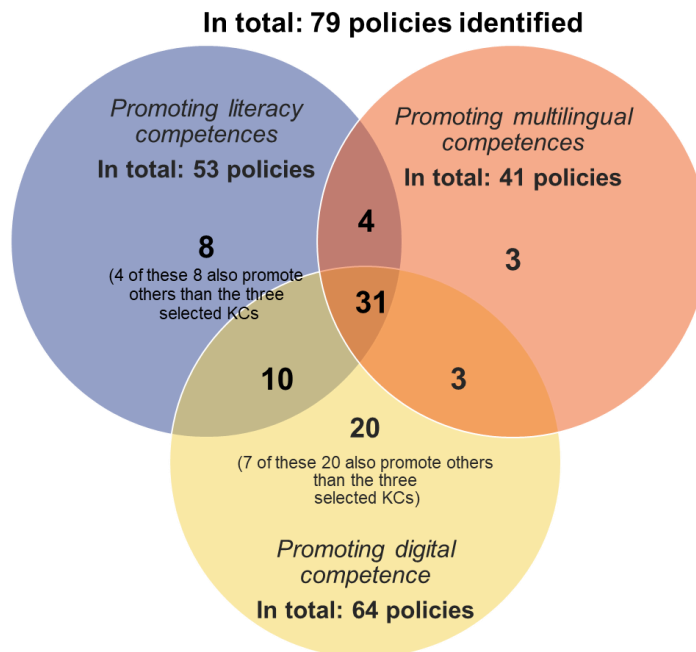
In total: 79 policies identified

Promoting literacy competences
In total: 53 policies

Promoting multilingual competences
In total: 41 policies

4

8
(4 of these 8 also promote others than the three selected KCs

3

31

10

3

20
(7 of these 20 also promote others than the three selected KCs)

Promoting digital competence
In total: 64 policies